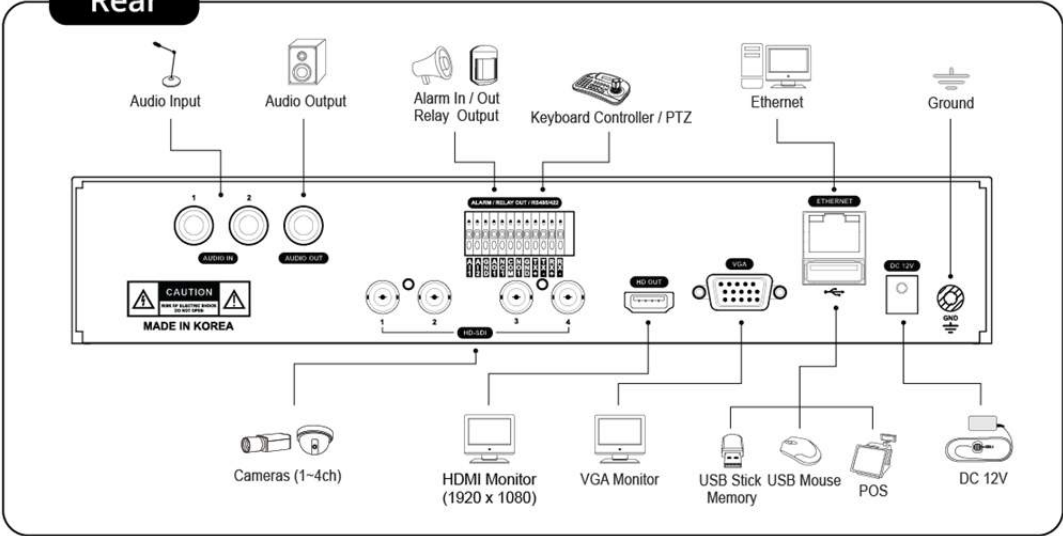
Rear

Audio Input

Audio Output

Alarm In / Out Relay Output

Keyboard Controller / PTZ

Ethernet

Ground

1 2

AUDIO IN

AUDIO OUT

ALARM / RELAY OUT / RS485/422

ETHERNET

CAUTION

RISK OF ELECTRIC SHOCK DO NOT OPEN

MADE IN KOREA

1 2 3 4

HD-SDI

HD OUT

VGA

DC 12V

GND

Cameras (1~4ch)

HDMI Monitor (1920 x 1080)

VGA Monitor

USB Stick Memory

USB Mouse

POS

DC 12V